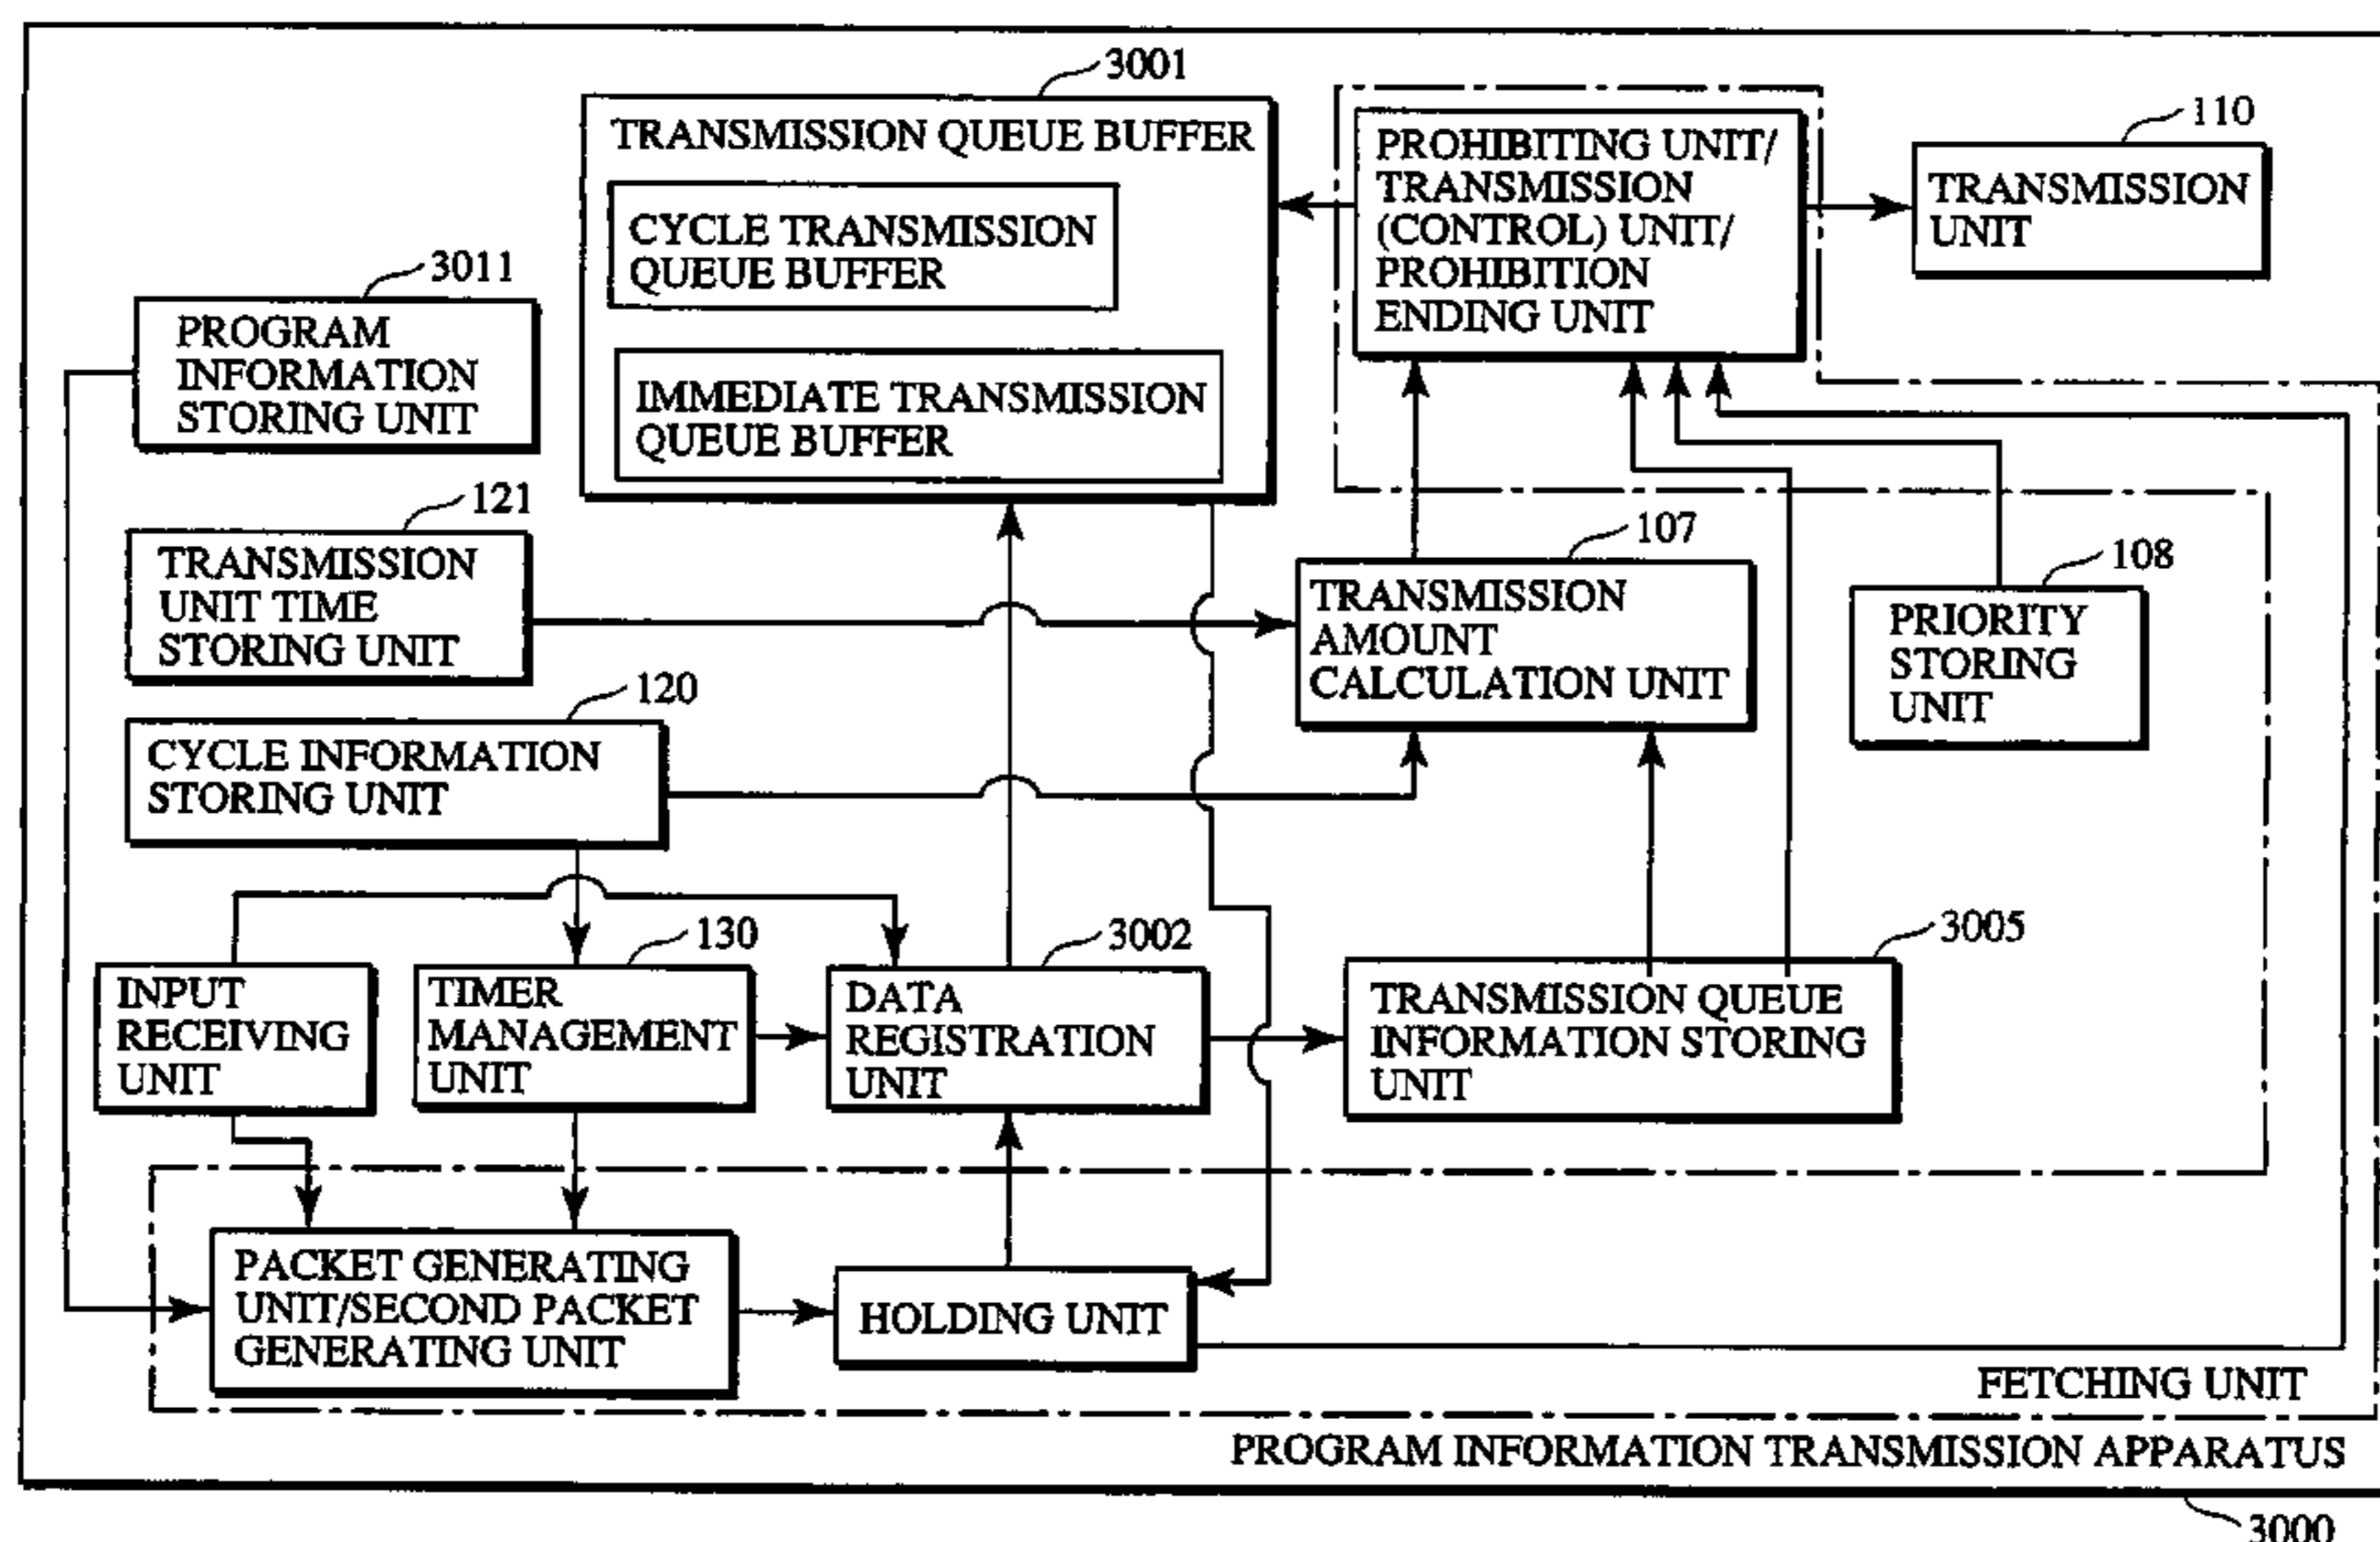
3001
TRANSMISSION QUEUE BUFFER
CYCLE TRANSMISSION QUEUE BUFFER
IMMEDIATE TRANSMISSION QUEUE BUFFER
PROHIBITING UNIT/ TRANSMISSION (CONTROL) UNIT/ PROHIBITION ENDING UNIT
110
TRANSMISSION UNIT
3011
PROGRAM INFORMATION STORING UNIT
121
TRANSMISSION UNIT TIME STORING UNIT
107
TRANSMISSION AMOUNT CALCULATION UNIT
108
PRIORITY STORING UNIT
120
CYCLE INFORMATION STORING UNIT
130
3002
3005
INPUT RECEIVING UNIT
TIMER MANAGEMENT UNIT
DATA REGISTRATION UNIT
TRANSMISSION QUEUE INFORMATION STORING UNIT
PACKET GENERATING UNIT/SECOND PACKET GENERATING UNIT
HOLDING UNIT
FETCHING UNIT
PROGRAM INFORMATION TRANSMISSION APPARATUS
3000